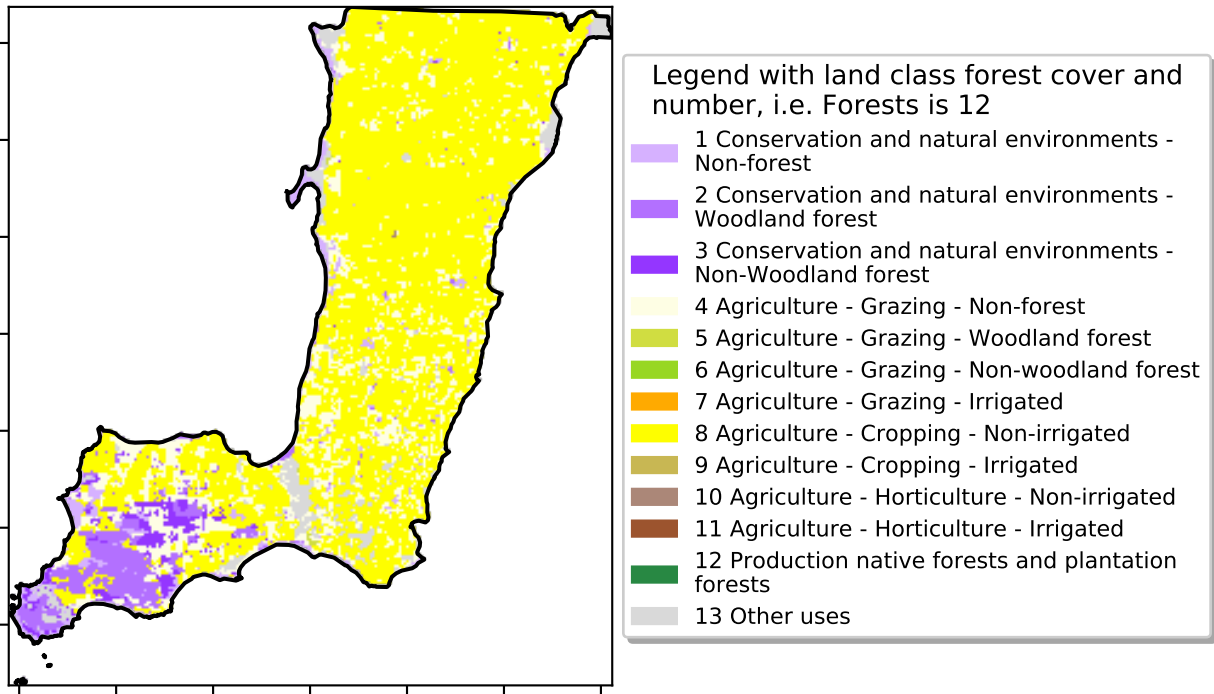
Legend with land class forest cover and number, i.e. Forests is 12

1 Conservation and natural environments - Non-forest

2 Conservation and natural environments - Woodland forest

3 Conservation and natural environments - Non-Woodland forest

4 Agriculture - Grazing - Non-forest

5 Agriculture - Grazing - Woodland forest

6 Agriculture - Grazing - Non-woodland forest

7 Agriculture - Grazing - Irrigated

8 Agriculture - Cropping - Non-irrigated

9 Agriculture - Cropping - Irrigated

10 Agriculture - Horticulture - Non-irrigated

11 Agriculture - Horticulture - Irrigated

12 Production native forests and plantation forests

13 Other uses